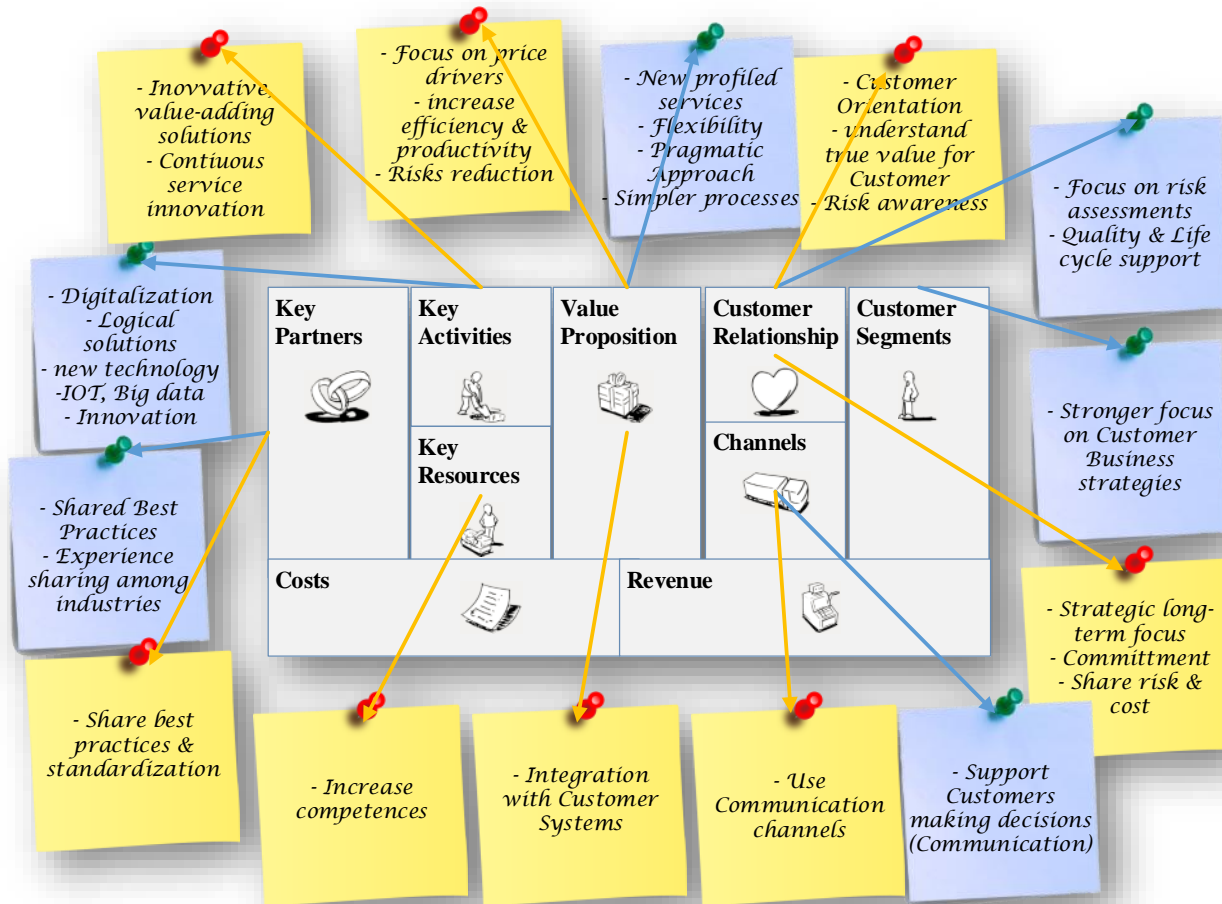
- Inovvative value-adding solutions
- Contiuous service innovation

- Focus on price drivers
- increase efficiency & productivity
- Risks reduction

- New profiled services
- Flexibility
- Pragmatic Approach
- Simpler processes

- Customer Orientation
- understand true value for Customer
- Risk awareness

- Focus on risk assessments
- Quality & Life cycle support

- Digitalization
- Logical solutions
- new technology
-IOT, Big data
- Innovation

| Key Partners | Key Activities | Value Proposition | Customer Relationship | Customer Segments |
|---|---|---|---|---|
| | Key Resources | | Channels | |
| Costs | | Revenue | | |

- Stronger focus on Customer Business strategies

- Shared Best Practices
- Experience sharing among industries

- Strategic long-term focus
- Committment
- Share risk & cost

- Share best practices & standardization

- Increase competences

- Integration with Customer Systems

- Use Communication channels

- Support Customers making decisions (Communication)